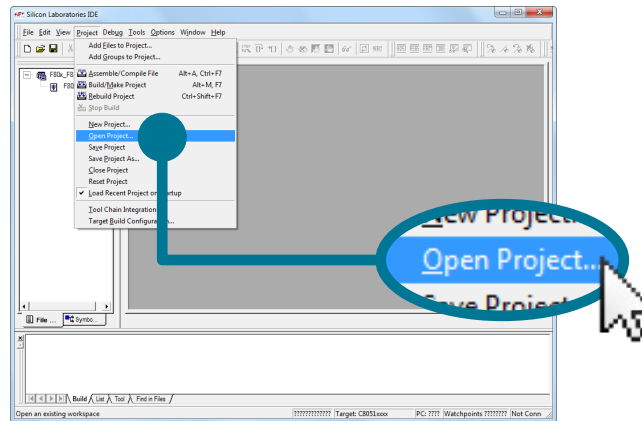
Silicon Laboratories IDE

File Edit View Project Debug Tools Options Window Help

Add Files to Project...
Add Groups to Project...
Assemble/Compile File Alt+A, Ctrl+F7
Build/Make Project Alt+M, F7
Rebuild Project Ctrl+Shift+F7
Stop Build
New Project...
Open Project...
Save Project
Save Project As...
Close Project
Reset Project
Load Recent Project on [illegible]rtup
Tool Chain Integration
Target Build Configura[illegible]...

F80x_F8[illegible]
F80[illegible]

New Project...
Open Project...
Save Project...

File ... Symbo...

Build List Tool Find in Files

Open an existing workspace ???????????? Target: C8051xxxx PC: ???? Watchpoints ???????? Not Conn